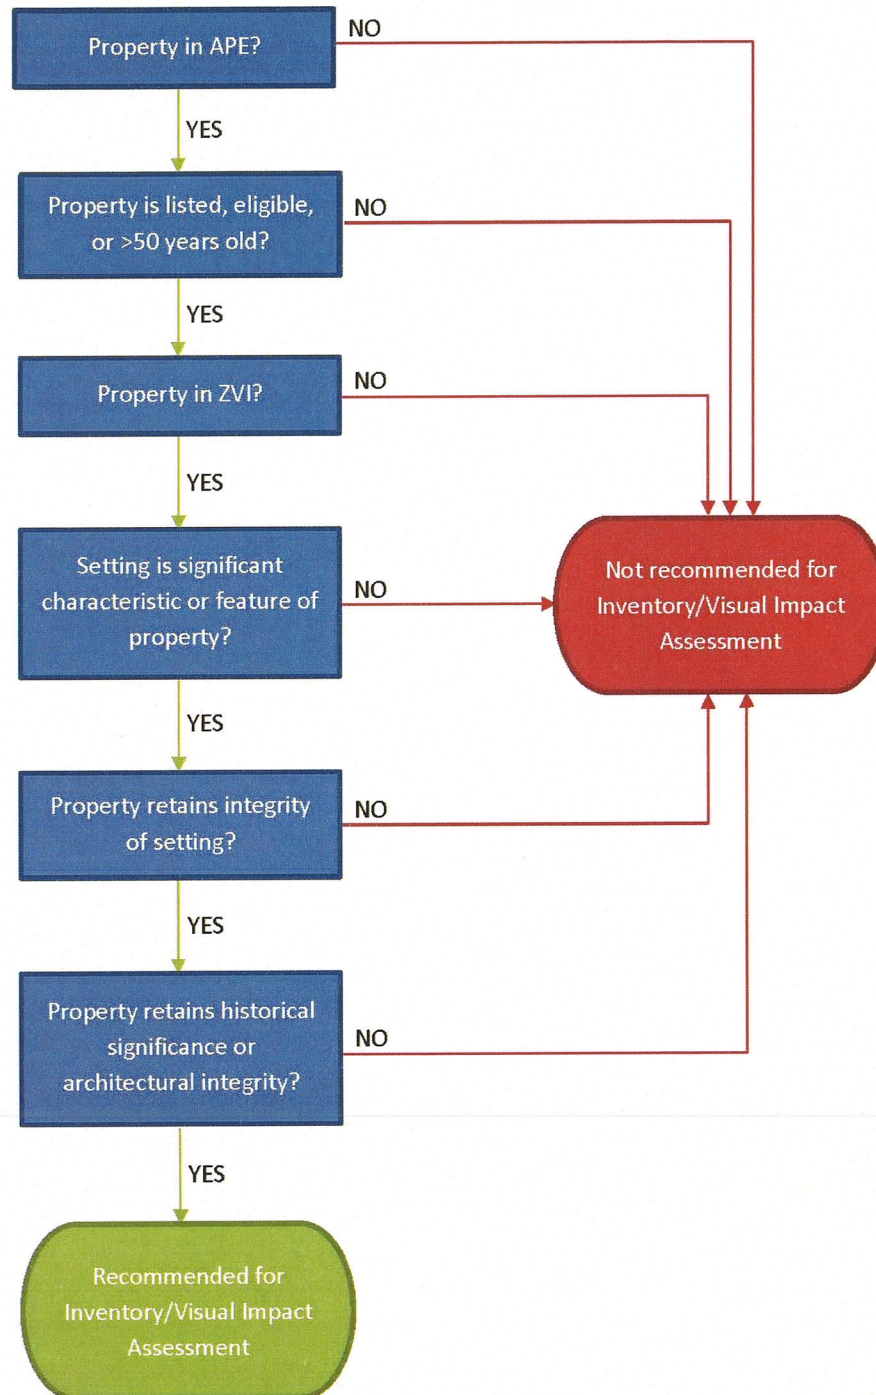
Property in APE?

NO

YES

Property is listed, eligible, or >50 years old?

NO

YES

Property in ZVI?

NO

YES

Setting is significant characteristic or feature of property?

NO

Not recommended for Inventory/Visual Impact Assessment

YES

Property retains integrity of setting?

NO

YES

Property retains historical significance or architectural integrity?

NO

YES

Recommended for Inventory/Visual Impact Assessment